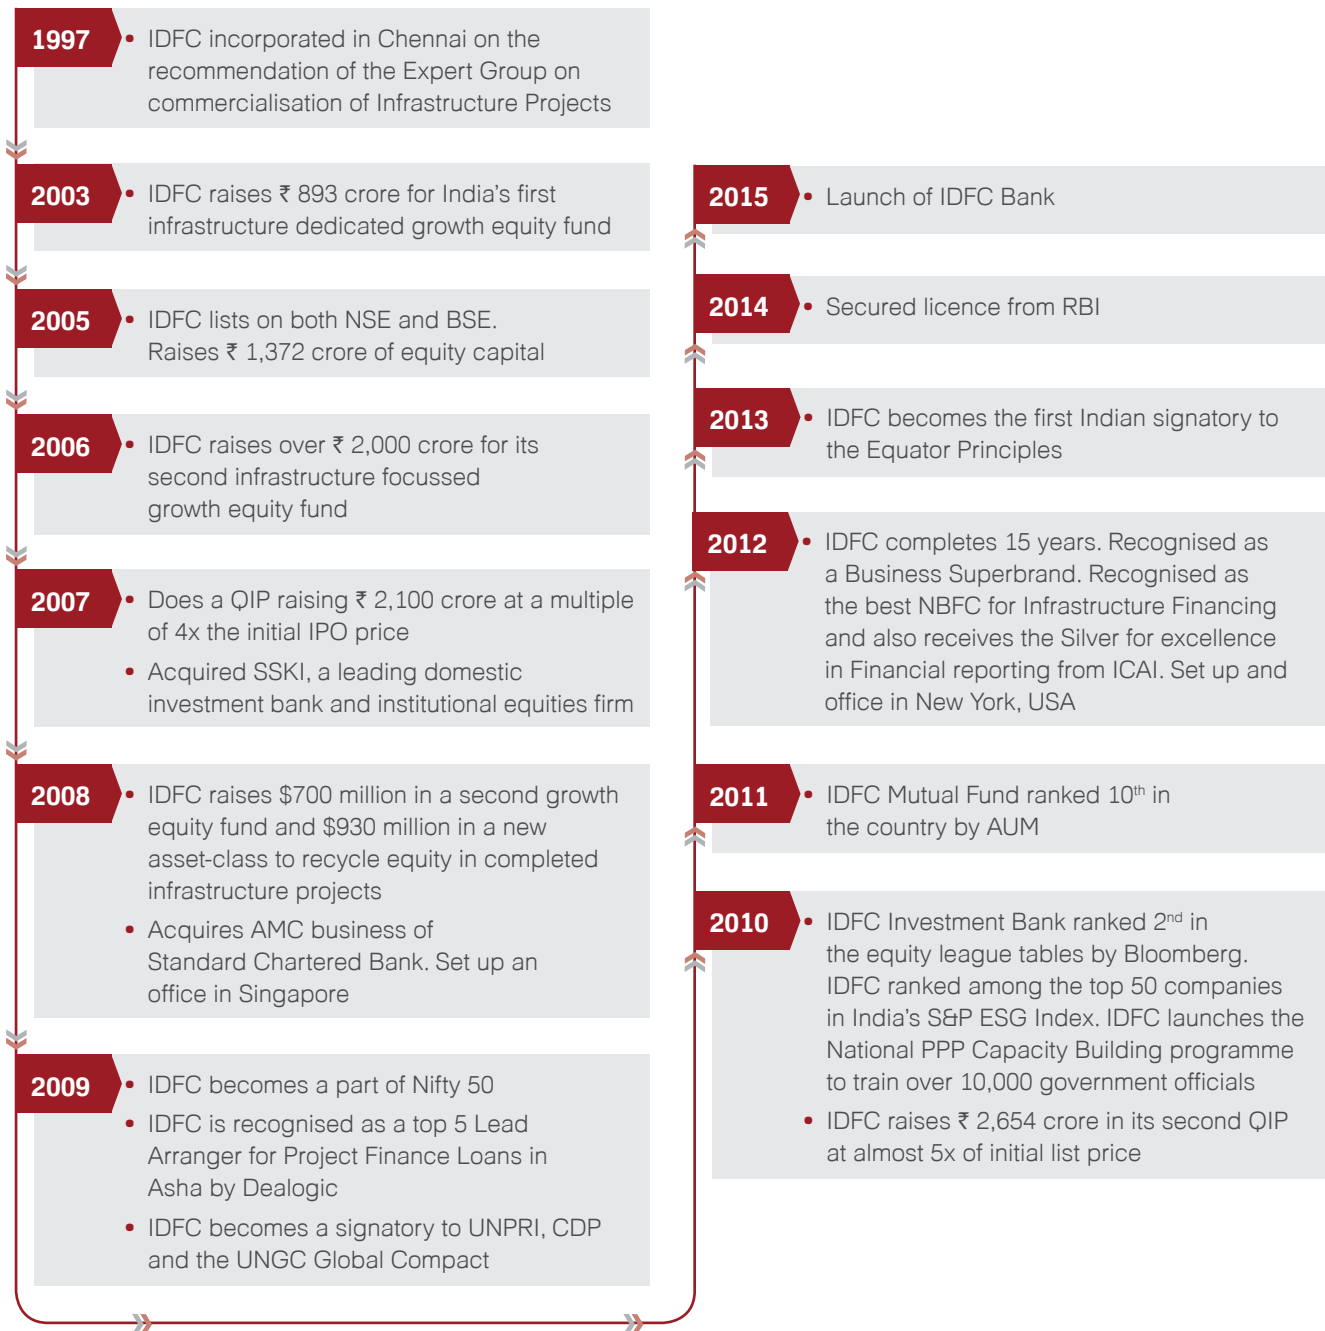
1997
• IDFC incorporated in Chennai on the recommendation of the Expert Group on commercialisation of Infrastructure Projects

2003
• IDFC raises ₹ 893 crore for India's first infrastructure dedicated growth equity fund

2005
• IDFC lists on both NSE and BSE. Raises ₹ 1,372 crore of equity capital

2006
• IDFC raises over ₹ 2,000 crore for its second infrastructure focussed growth equity fund

2007
• Does a QIP raising ₹ 2,100 crore at a multiple of 4x the initial IPO price
• Acquired SSKI, a leading domestic investment bank and institutional equities firm

2008
• IDFC raises $700 million in a second growth equity fund and $930 million in a new asset-class to recycle equity in completed infrastructure projects
• Acquires AMC business of Standard Chartered Bank. Set up an office in Singapore

2009
• IDFC becomes a part of Nifty 50
• IDFC is recognised as a top 5 Lead Arranger for Project Finance Loans in Asha by Dealogic
• IDFC becomes a signatory to UNPRI, CDP and the UNGC Global Compact

2015
• Launch of IDFC Bank

2014
• Secured licence from RBI

2013
• IDFC becomes the first Indian signatory to the Equator Principles

2012
• IDFC completes 15 years. Recognised as a Business Superbrand. Recognised as the best NBFC for Infrastructure Financing and also receives the Silver for excellence in Financial reporting from ICAI. Set up and office in New York, USA

2011
• IDFC Mutual Fund ranked 10$^{th}$ in the country by AUM

2010
• IDFC Investment Bank ranked 2$^{nd}$ in the equity league tables by Bloomberg. IDFC ranked among the top 50 companies in India's S&P ESG Index. IDFC launches the National PPP Capacity Building programme to train over 10,000 government officials
• IDFC raises ₹ 2,654 crore in its second QIP at almost 5x of initial list price